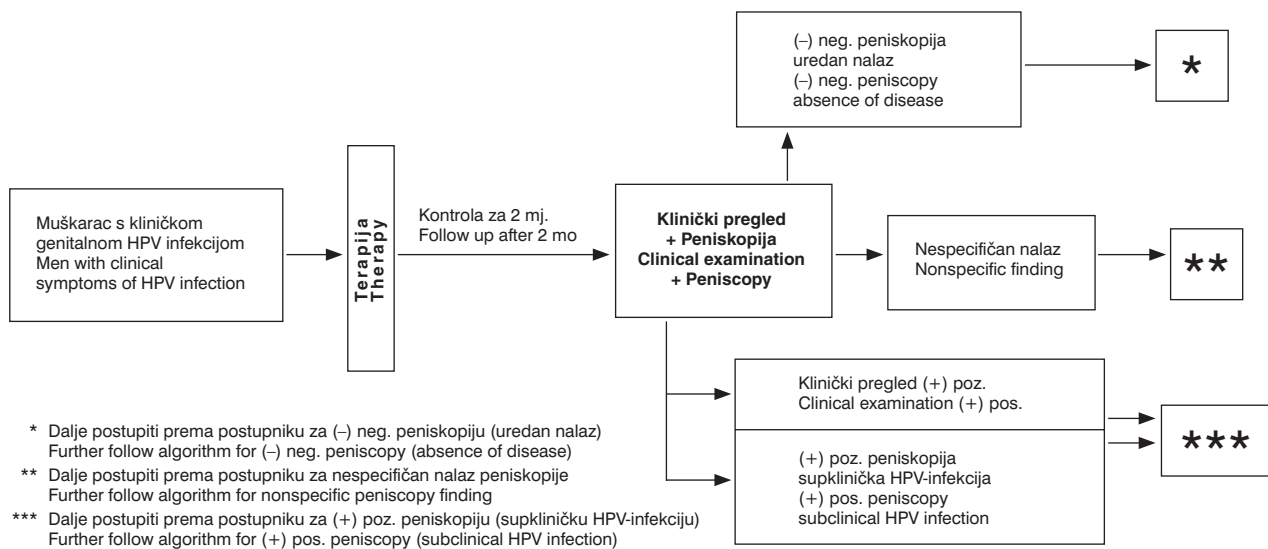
Muškarac s kliničkom genitalnom HPV infekcijom
Men with clinical symptoms of HPV infection

Terapija
Therapy

Kontrola za 2 mj.
Follow up after 2 mo

Klinički pregled
+ Peniskopija
Clinical examination
+ Peniscopy

(–) neg. peniskopija
uredan nalaz
(–) neg. peniscopy
absence of disease

*

Nespecifičan nalaz
Nonspecific finding

**

Klinički pregled (+) poz.
Clinical examination (+) pos.

(+) poz. peniskopija
supklinička HPV-infekcija
(+) pos. peniscopy
subclinical HPV infection

***

* Dalje postupiti prema postupniku za (–) neg. peniskopiju (uredan nalaz)
Further follow algorithm for (–) neg. peniscopy (absence of disease)

** Dalje postupiti prema postupniku za nespecifičan nalaz peniskopije
Further follow algorithm for nonspecific peniscopy finding

*** Dalje postupiti prema postupniku za (+) poz. peniskopiju (supkliničku HPV-infekciju)
Further follow algorithm for (+) pos. peniscopy (subclinical HPV infection)